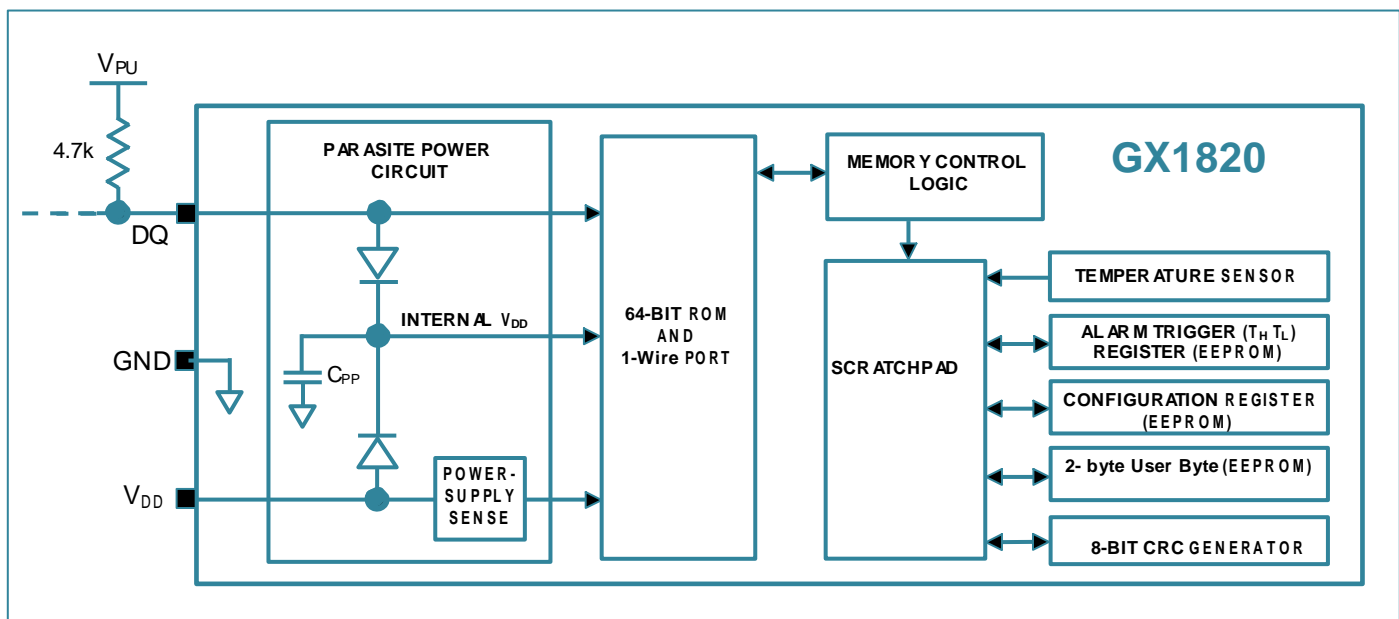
$V_{PU}$

4.7k

DQ

GND

$V_{DD}$

PARASITE POWER CIRCUIT

INTERNAL $V_{DD}$

$C_{PP}$

POWER-SUPPLY SENSE

64-BIT ROM AND 1-Wire PORT

MEMORY CONTROL LOGIC

GX1820

SCRATCHPAD

TEMPERATURE SENSOR

ALARM TRIGGER ($T_H$ $T_L$) REGISTER (EEPROM)

CONFIGURATION REGISTER (EEPROM)

2- byte User Byte (EEPROM)

8-BIT CRC GENERATOR